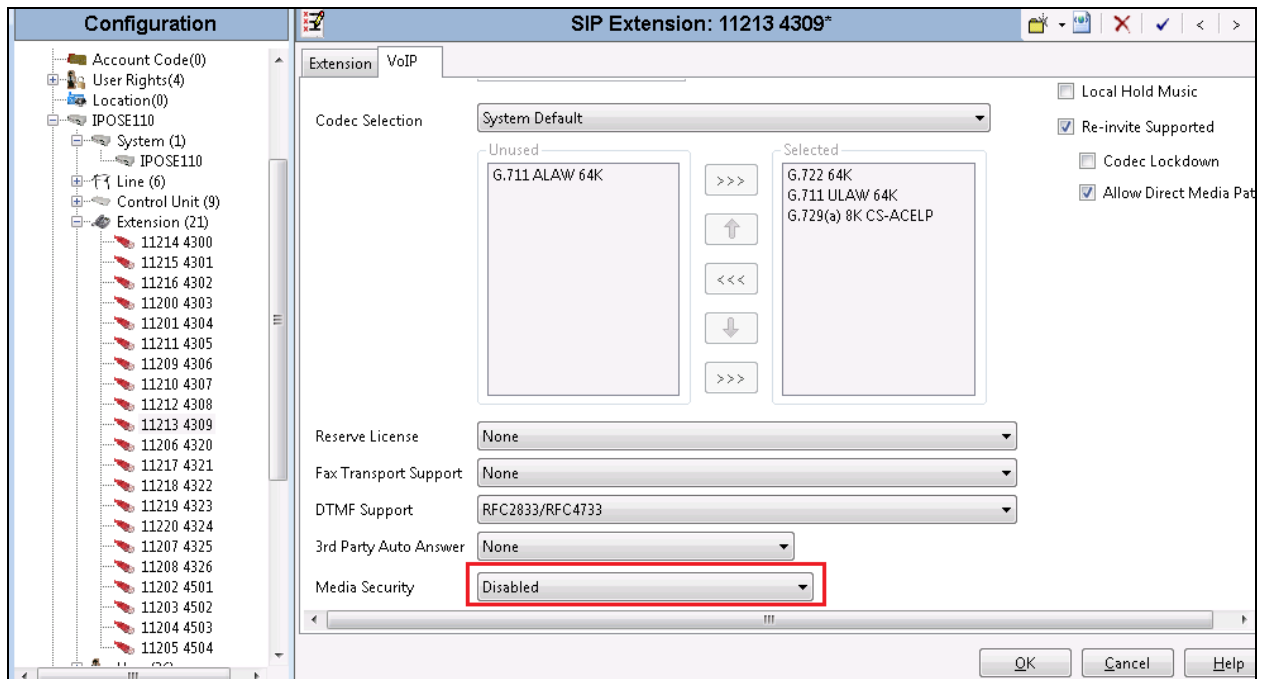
Configuration

Account Code(0)
User Rights(4)
Location(0)
IPOSE110
System (1)
IPOSE110
Line (6)
Control Unit (9)
Extension (21)
11214 4300
11215 4301
11216 4302
11200 4303
11201 4304
11211 4305
11209 4306
11210 4307
11212 4308
11213 4309
11206 4320
11217 4321
11218 4322
11219 4323
11220 4324
11207 4325
11208 4326
11202 4501
11203 4502
11204 4503
11205 4504

SIP Extension: 11213 4309*

Extension | VoIP

Codec Selection | System Default

Unused
G.711 ALAW 64K

>>>
<<<
>>>

Selected
G.722 64K
G.711 ULAW 64K
G.729(a) 8K CS-ACELP

Local Hold Music
Re-invite Supported
Codec Lockdown
Allow Direct Media Pat

Reserve License | None
Fax Transport Support | None
DTMF Support | RFC2833/RFC4733
3rd Party Auto Answer | None
Media Security | Disabled

OK | Cancel | Help